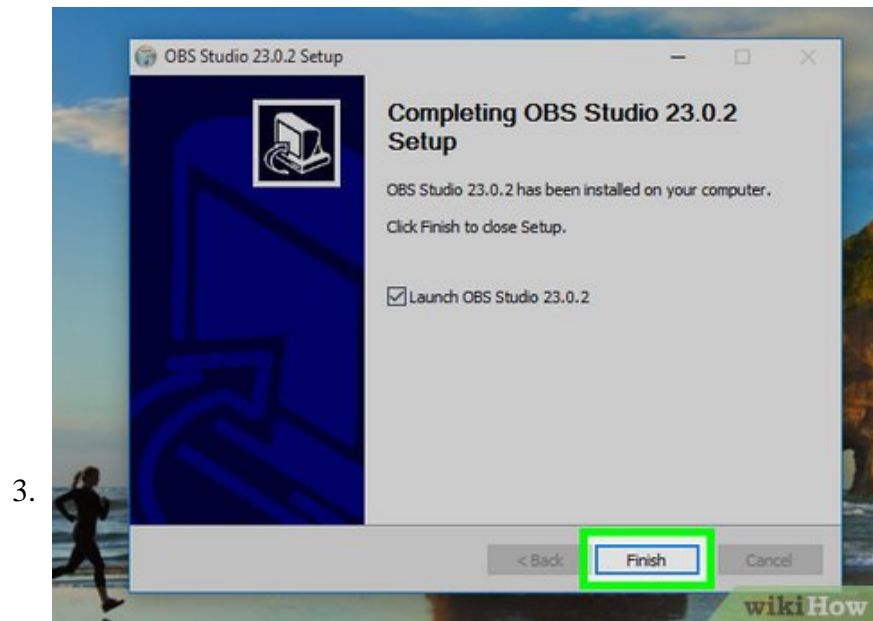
3.

OBS Studio 23.0.2 Setup

Completing OBS Studio 23.0.2 Setup

OBS Studio 23.0.2 has been installed on your computer.

Click Finish to close Setup.

Launch OBS Studio 23.0.2

< Back

Finish

Cancel

wikiHow